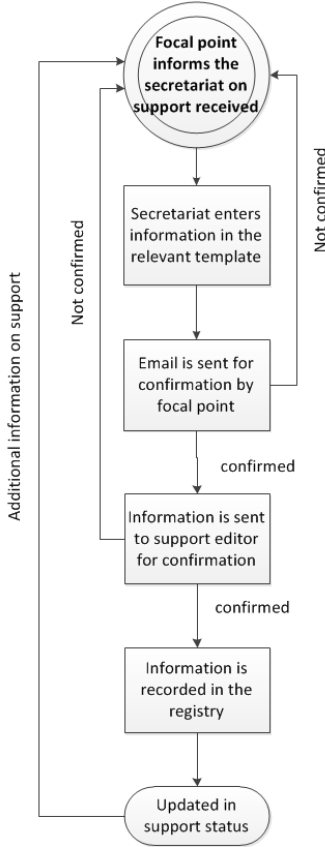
Focal point informs the secretariat on support received

Secretariat enters information in the relevant template

Email is sent for confirmation by focal point

confirmed

Information is sent to support editor for confirmation

confirmed

Information is recorded in the registry

Updated in support status

Additional information on support

Not confirmed

Not confirmed